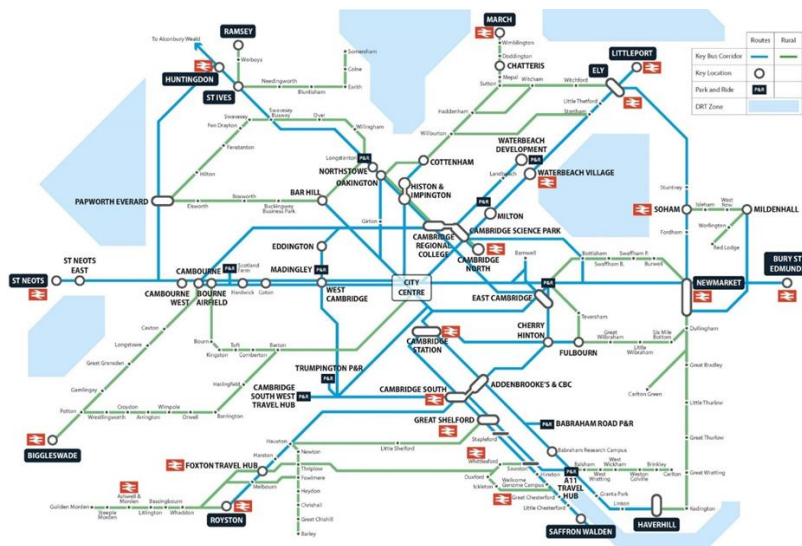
Routes Rural
Key Bus Corridor
Key Location
Park and Ride P&R
DRT Zone

RAMSEY
To Alconbury Weald
HUNTINGDON
ST IVES
Wistow
Somersham
Colne
Earith
Bluntisham
Needingworth
Swavesey
Fen Drayton
Fenstanton
Hilton
Over
Willingham
MARCH
Wimblington
Doddington
CHATTERIS
Mepal
Sutton
Witcham
Witchford
LITTLEPORT
ELY
Little Thetford
Stretham
Haddenham
Wilburton
Longstanton
P&R
NORTHSTOWE
OAKINGTON
COTTENHAM
WATERBEACH DEVELOPMENT
P&R
WATERBEACH VILLAGE
Landbeach
HISTON & IMPINGTON
P&R
MILTON
CAMBRIDGE SCIENCE PARK
CAMBRIDGE REGIONAL COLLEGE
CAMBRIDGE NORTH
PAPWORTH EVERARD
Elsworth
Boxworth
BAR HILL
Buckingway Business Park
Girton
EDDINGTON
MADINGLEY P&R
CITY CENTRE
WEST CAMBRIDGE
ST NEOTS
ST NEOTS EAST
CAMBOURNE
CAMBOURNE WEST
BOURNE AIRFIELD
P&R
Scotland Farm
Hardwick
Coton
Caxton
Longstowe
Great Gransden
Gamlingay
Potton
Bourn
Kingston
Toft
Comberton
Barton
Haslingfield
TRUMPINGTON P&R
CAMBRIDGE SOUTH WEST TRAVEL HUB
Croydon
Wrestlingworth
Arrington
Wimpole
Orwell
Barrington
BIGGLESWADE
CAMBRIDGE STATION
CAMBRIDGE SOUTH
ADDENBROOKE'S & CBC
GREAT SHELFORD
P&R BABRAHAM ROAD P&R
EAST CAMBRIDGE
CHERRY HINTON
FULBOURN
Teversham
Barnwell
Bottisham
Swaffham B.
Swaffham P.
Burwell
Stuntney
Isleham
West Row
SOHAM
MILDENHALL
Fordham
Worlington
Red Lodge
NEWMARKET
BURY ST EDMUNDS
Dullingham
Great Wilbraham
Little Wilbraham
Six Mile Bottom
Great Bradley
Carlton Green
Little Thurlow
Great Thurlow
Great Wratting
Kedington
HAVERHILL
Hauxton
Harston
Newton
Little Shelford
FOXTON TRAVEL HUB
Thriplow
Fowlmere
Heydon
Chrishall
Great Chishill
Barley
Melbourn
Ashwell & Morden
Bassingbourn
Guilden Morden
Steeple Morden
Litlington
Whaddon
ROYSTON
Stapleford
Whittlesford
Sawston
Duxford
Ickleton
Babraham Research Campus
Pampisford
Babraham
Hinxton
Wellcome Genome Campus
Great Chesterford
Little Chesterford
A11 TRAVEL HUB
West Wickham
West Wratting
Weston Colville
Brinkley
Carlton
Granta Park
Linton
SAFFRON WALDEN